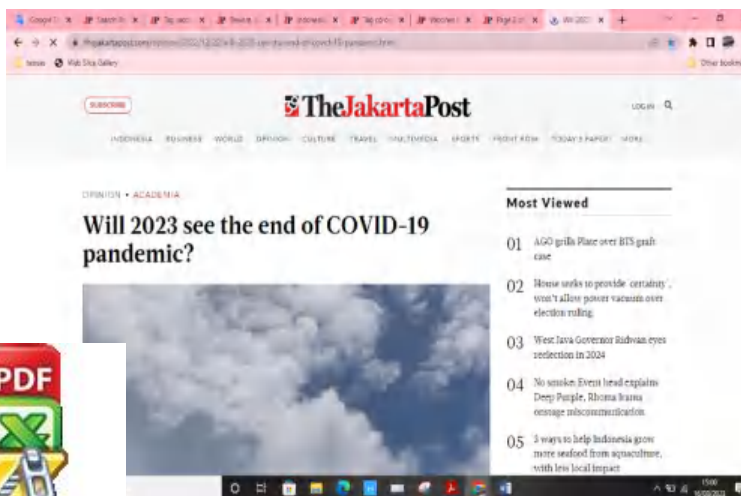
SUBSCRIBE

The Jakarta Post

LOG IN

INDONESIA BUSINESS WORLD OPINION CULTURE TRAVEL MULTIMEDIA SPORTS FRONT ROW TODAY'S PAPER MORE

OPINION • ACADEMIA

Will 2023 see the end of COVID-19 pandemic?

Most Viewed

01 AGO grills Plate over BTS graft case

02 House seeks to provide 'certainty', won't allow power vacuum over election ruling

03 West Java Governor Ridwan eyes reelection in 2024

04 No smoke: Event head explains Deep Purple, Rhoma Irama onstage miscommunication

05 3 ways to help Indonesia grow more seafood from aquaculture, with less local impact

PDF